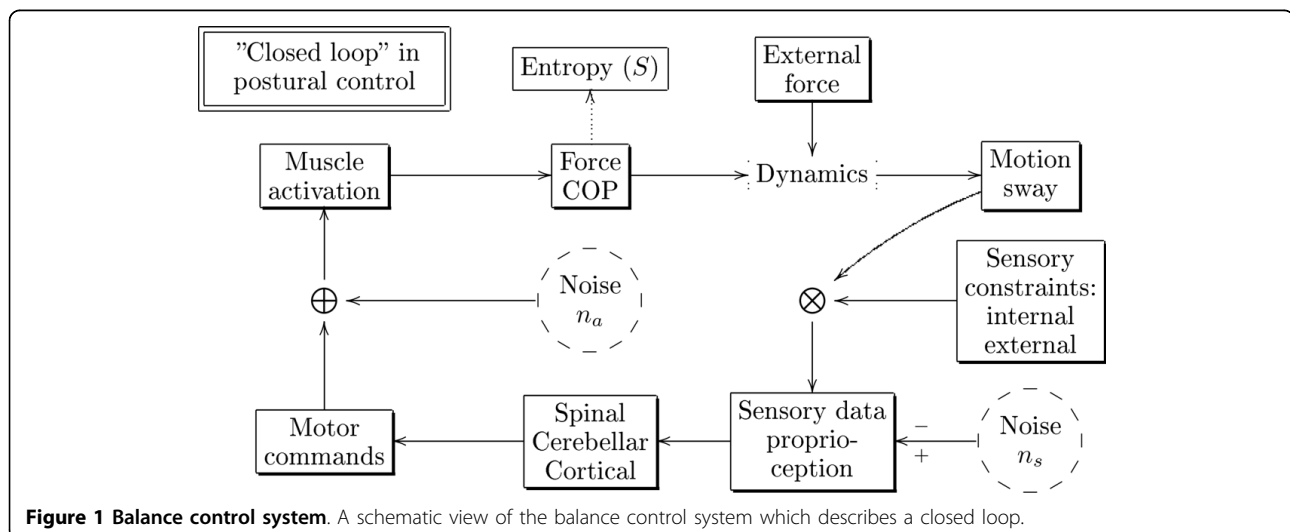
"Closed loop" in postural control

Entropy $(S)$

External force

Muscle activation

Force COP

Dynamics

Motion sway

Noise $n_a$

$\oplus$

$\otimes$

Sensory constraints: internal external

Motor commands

Spinal Cerebellar Cortical

Sensory data proprioception

$-$

$+$

Noise $n_s$

**Figure 1 Balance control system**. A schematic view of the balance control system which describes a closed loop.